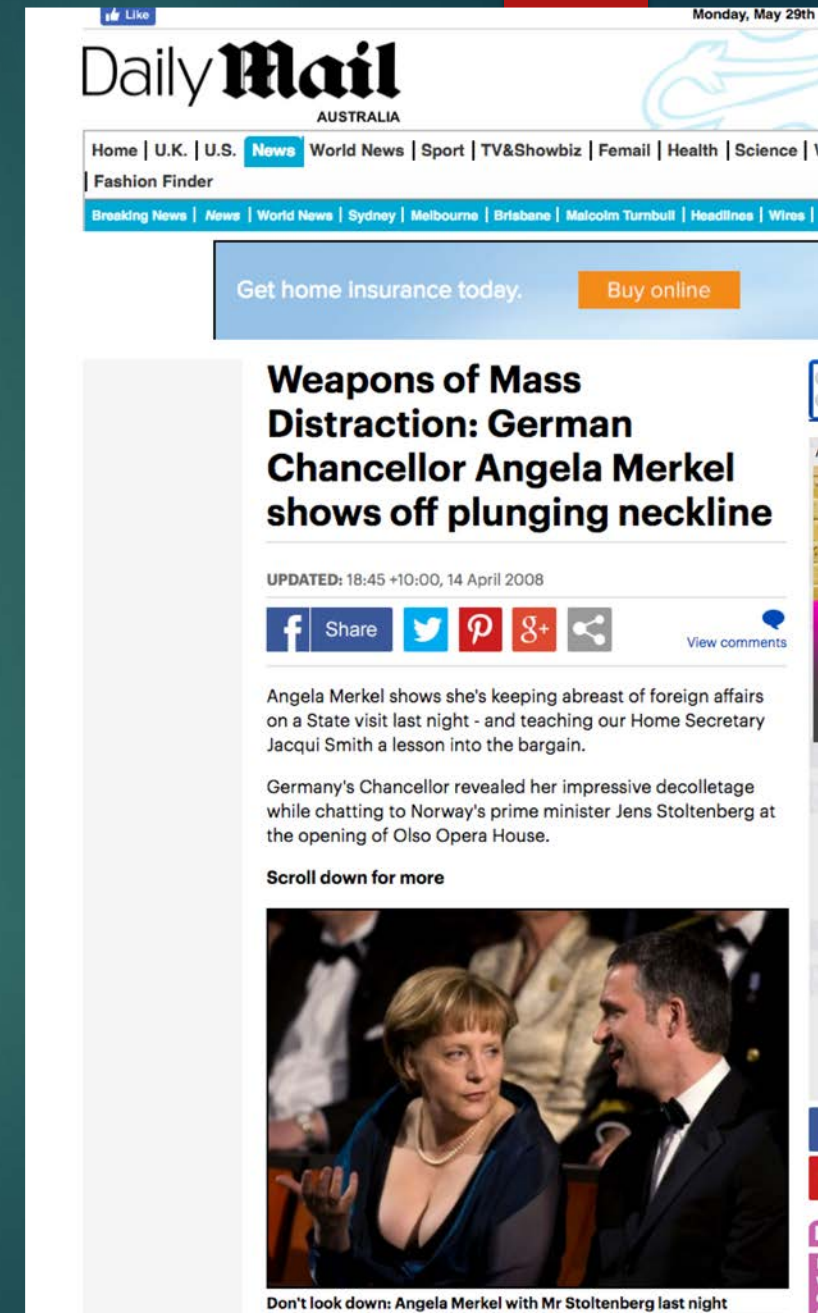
Like

Monday, May 29th

Daily Mail AUSTRALIA

Home | U.K. | U.S. | News | World News | Sport | TV&Showbiz | Femail | Health | Science | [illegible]

Fashion Finder

Breaking News | News | World News | Sydney | Melbourne | Brisbane | Malcolm Turnbull | Headlines | Wires |

Get home insurance today. Buy online

Weapons of Mass Distraction: German Chancellor Angela Merkel shows off plunging neckline

UPDATED: 18:45 +10:00, 14 April 2008

Share

View comments

Angela Merkel shows she's keeping abreast of foreign affairs on a State visit last night - and teaching our Home Secretary Jacqui Smith a lesson into the bargain.

Germany's Chancellor revealed her impressive decolletage while chatting to Norway's prime minister Jens Stoltenberg at the opening of Olso Opera House.

Scroll down for more

Don't look down: Angela Merkel with Mr Stoltenberg last night